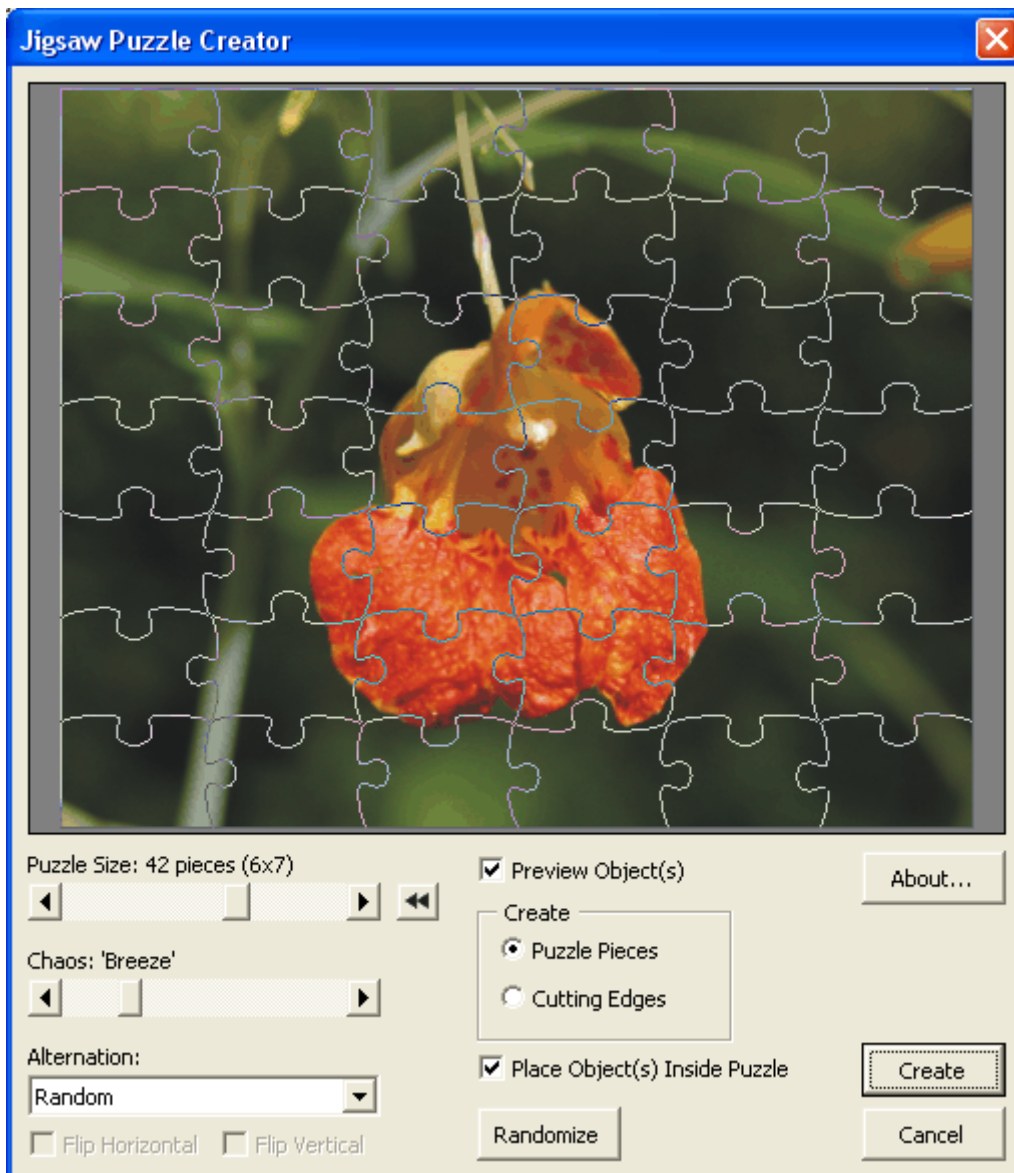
Jigsaw Puzzle Creator

Puzzle Size: 42 pieces (6x7)

Chaos: 'Breeze'

Alternation:

Random

Flip Horizontal

Flip Vertical

Preview Object(s)

Create

Puzzle Pieces

Cutting Edges

Place Object(s) Inside Puzzle

Randomize

About...

Create

Cancel